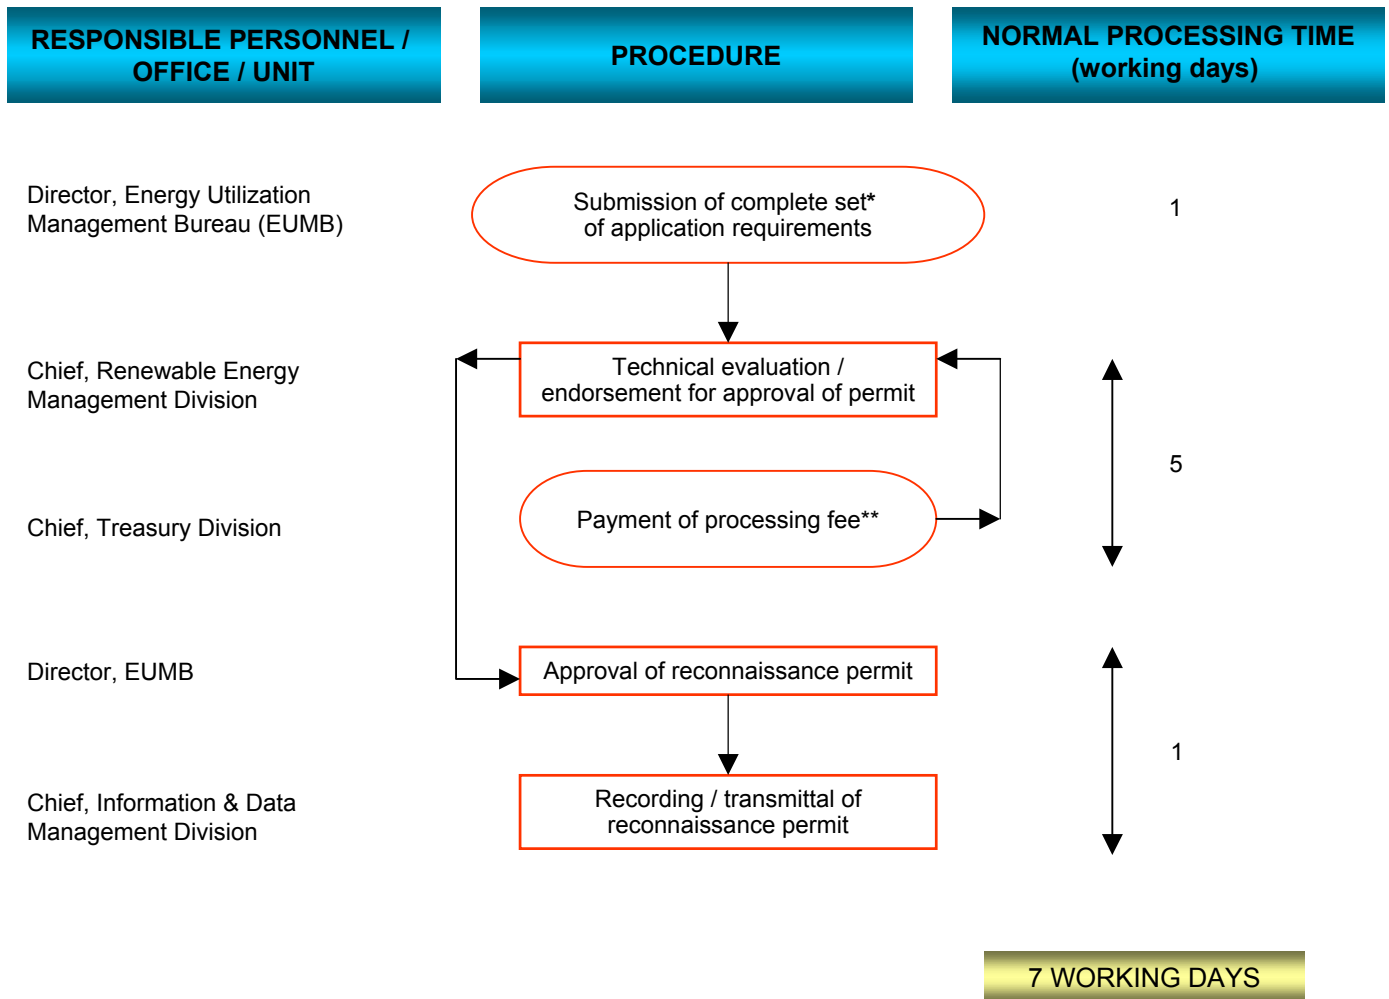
RESPONSIBLE PERSONNEL / OFFICE / UNIT

PROCEDURE

NORMAL PROCESSING TIME (working days)

Director, Energy Utilization Management Bureau (EUMB)

Submission of complete set* of application requirements

1

Chief, Renewable Energy Management Division

Technical evaluation / endorsement for approval of permit

Chief, Treasury Division

Payment of processing fee**

5

Director, EUMB

Approval of reconnaissance permit

Chief, Information & Data Management Division

Recording / transmittal of reconnaissance permit

1

7 WORKING DAYS